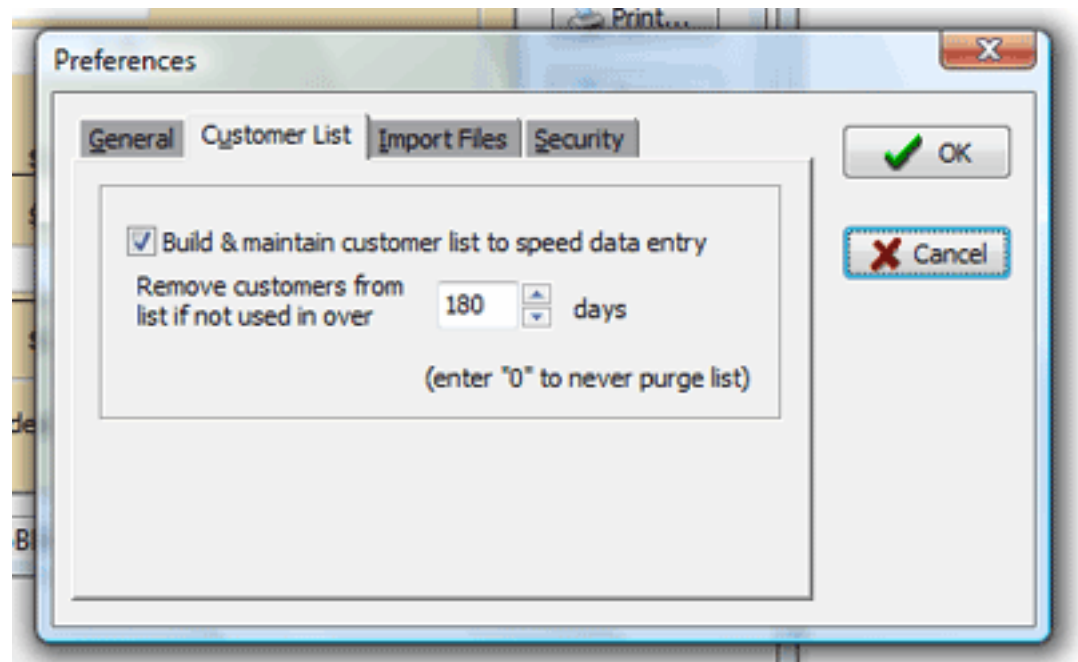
Print...

Preferences

General | Customer List | Import Files | Security

OK

Cancel

Build & maintain customer list to speed data entry

Remove customers from list if not used in over 180 days

(enter "0" to never purge list)